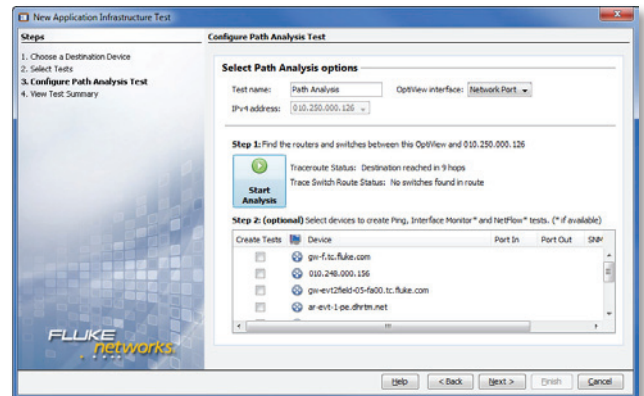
New Application Infrastructure Test

Steps
1. Choose a Destination Device
2. Select Tests
3. Configure Path Analysis Test
4. View Test Summary

FLUKE networks

Configure Path Analysis Test

Select Path Analysis options

Test name: Path Analysis
OptiView interface: Network Port
IPv4 address: 010.250.000.126

Step 1: Find the routers and switches between this OptiView and 010.250.000.126

Start Analysis

Traceroute Status: Destination reached in 9 hops
Trace Switch Route Status: No switches found in route

Step 2: (optional) Select devices to create Ping, Interface Monitor* and NetFlow* tests. (* if available)

| Create Tests | Device | Port In | Port Out | SNM |
|---|---|---|---|---|
| | gw-f.tc.fluke.com | | | |
| | 010.248.000.156 | | | |
| | gw-evt2field-05-fa00.tc.fluke.com | | | |
| | ar-evt-1-pe.dhrtm.net | | | |

Help  < Back  Next >  Finish  Cancel